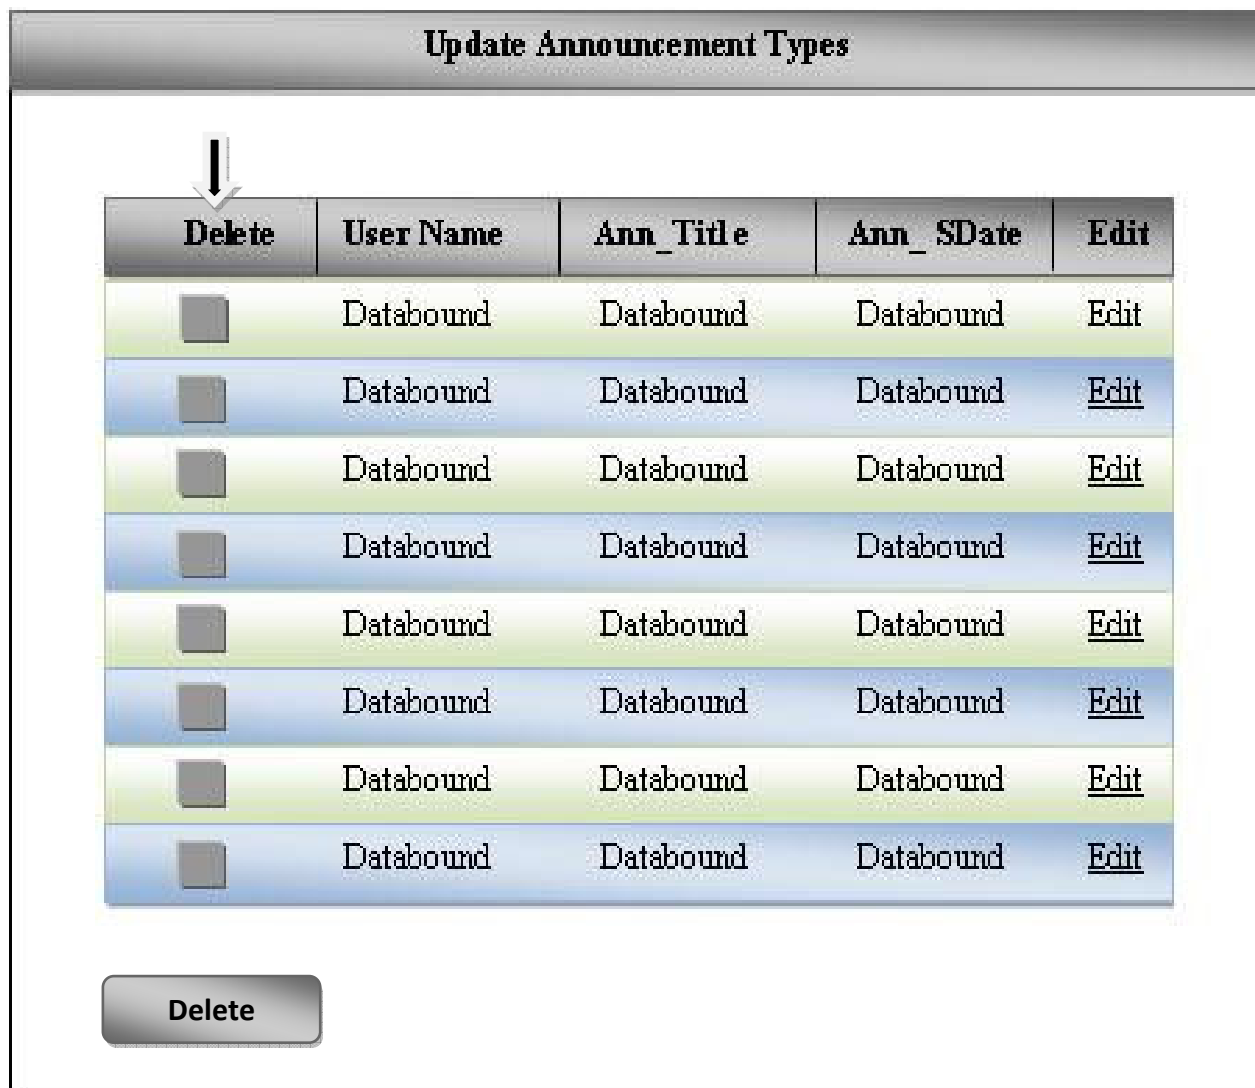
Update Announcement Types

| Delete | User Name | Ann_Title | Ann_ SDate | Edit |
|---|---|---|---|---|
| | Databound | Databound | Databound | Edit |
| | Databound | Databound | Databound | Edit |
| | Databound | Databound | Databound | Edit |
| | Databound | Databound | Databound | Edit |
| | Databound | Databound | Databound | Edit |
| | Databound | Databound | Databound | Edit |
| | Databound | Databound | Databound | Edit |
| | Databound | Databound | Databound | Edit |

Delete